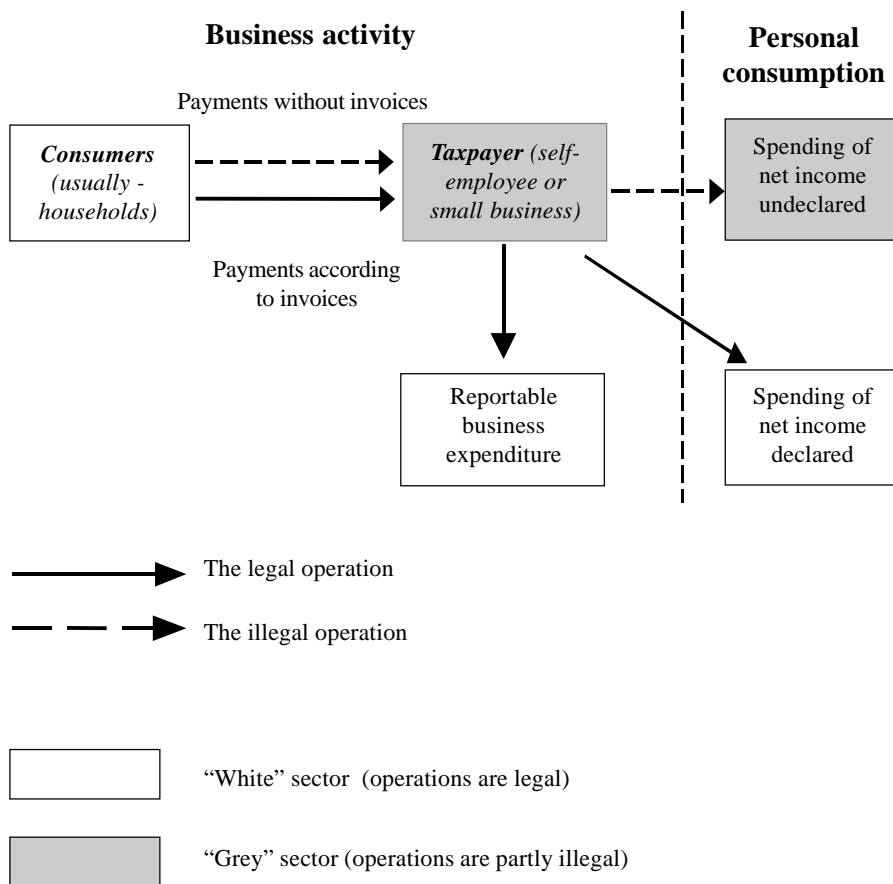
Business activity

Personal consumption

Payments without invoices

Consumers (usually - households)

Taxpayer (self-employee or small business)

Spending of net income undeclared

Payments according to invoices

Reportable business expenditure

Spending of net income declared

The legal operation

The illegal operation

"White" sector (operations are legal)

"Grey" sector (operations are partly illegal)